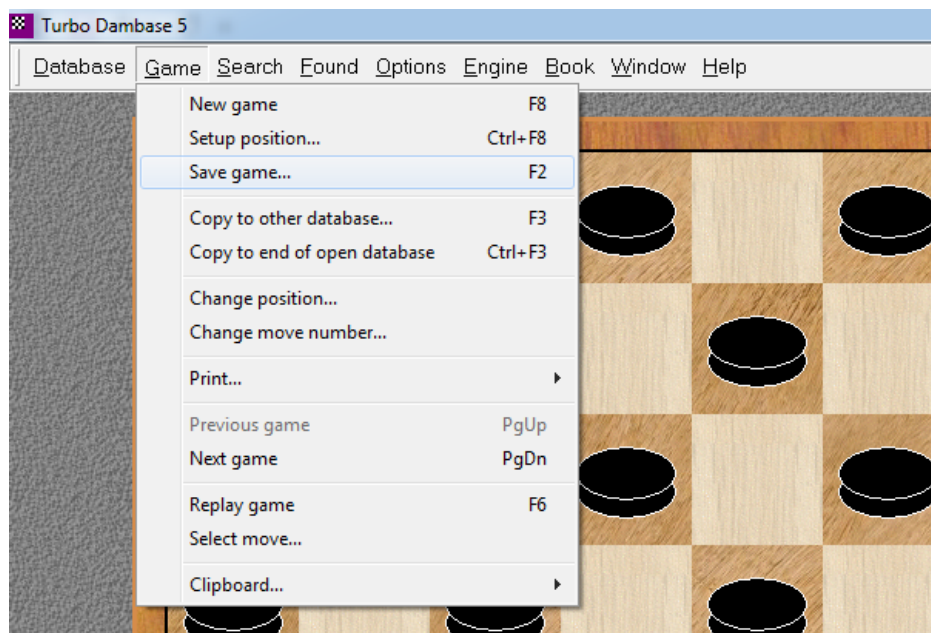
Turbo Dambase 5

Database Game Search Found Options Engine Book Window Help

New game F8
Setup position... Ctrl+F8
Save game... F2

Copy to other database... F3
Copy to end of open database Ctrl+F3

Change position...
Change move number...

Print...

Previous game PgUp
Next game PgDn

Replay game F6
Select move...

Clipboard...